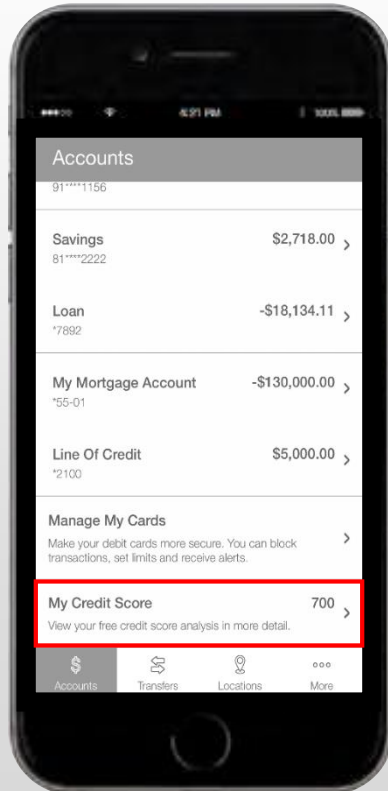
4:21 PM

100%

Accounts

91****1156

Savings
81****2222
$2,718.00 >

Loan
*7892
-$18,134.11 >

My Mortgage Account
*55-01
-$130,000.00 >

Line Of Credit
*2100
$5,000.00 >

Manage My Cards
Make your debit cards more secure. You can block transactions, set limits and receive alerts.
>

My Credit Score
View your free credit score analysis in more detail.
700 >

Accounts
Transfers
Locations
More